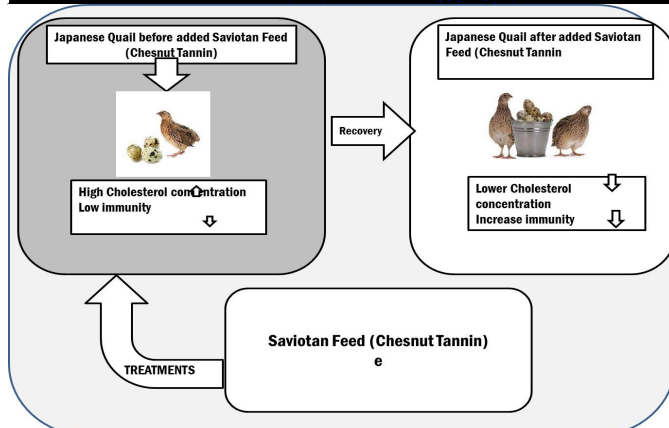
Japanese Quail before added Saviotan Feed (Chesnut Tannin)

High Cholesterol concentration
Low immunity

Recovery

Japanese Quail after added Saviotan Feed (Chesnut Tannin

Lower Cholesterol concentration
Increase immunity

TREATMENTS

Saviotan Feed (Chesnut Tannin)
e